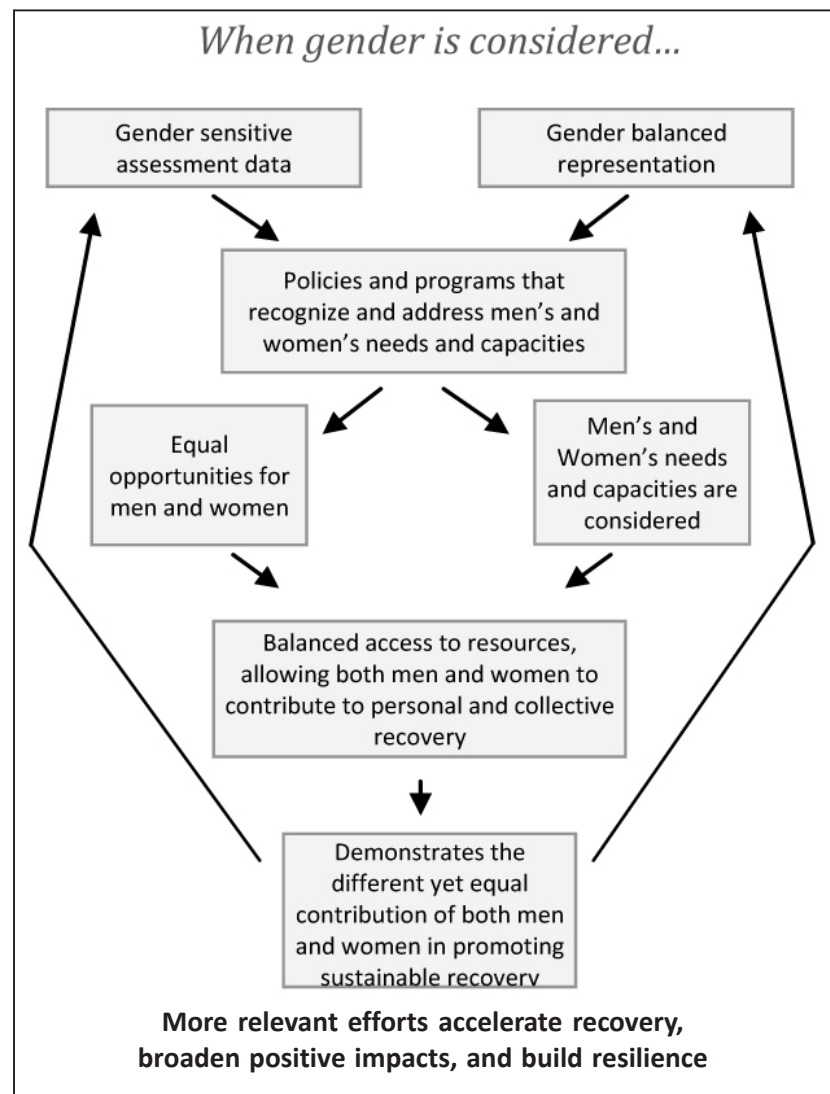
When gender is considered…

Gender sensitive assessment data

Gender balanced representation

Policies and programs that recognize and address men's and women's needs and capacities

Equal opportunities for men and women

Men's and Women's needs and capacities are considered

Balanced access to resources, allowing both men and women to contribute to personal and collective recovery

Demonstrates the different yet equal contribution of both men and women in promoting sustainable recovery

More relevant efforts accelerate recovery, broaden positive impacts, and build resilience